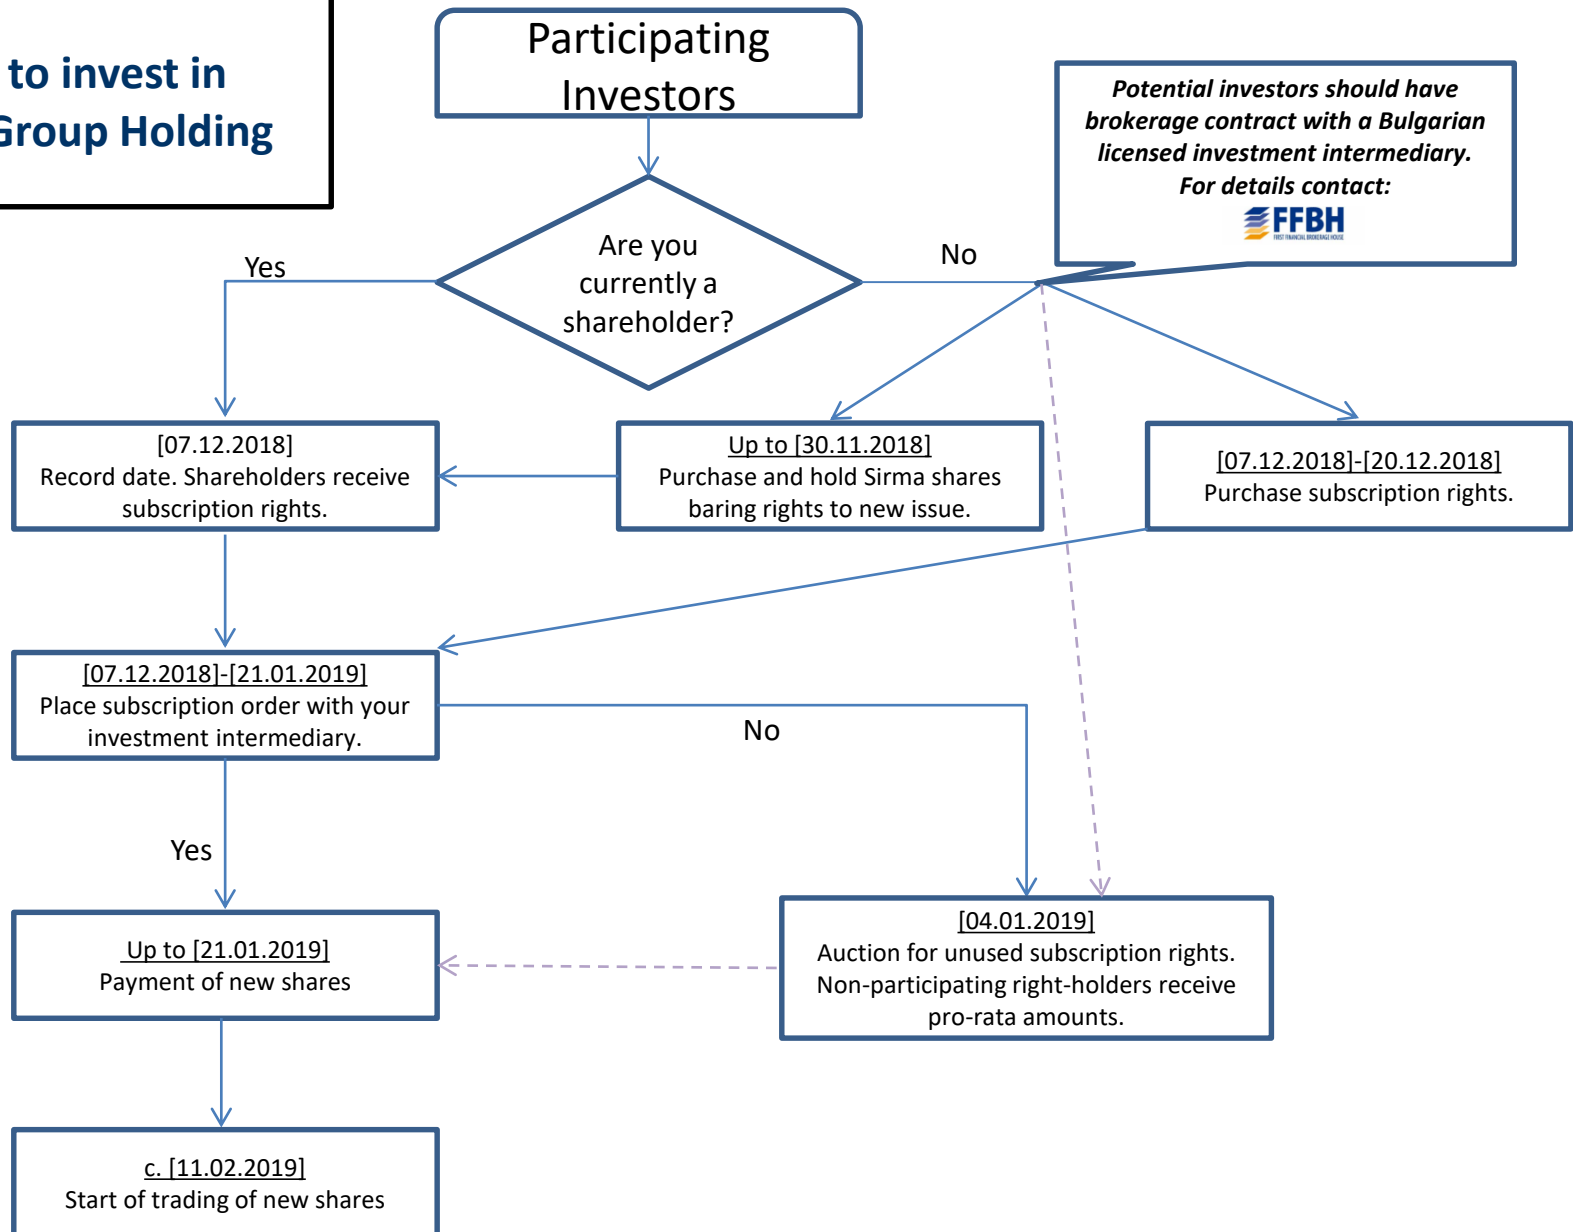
to invest in
Group Holding

Participating Investors

Potential investors should have brokerage contract with a Bulgarian licensed investment intermediary.
For details contact:
FFBH

Are you currently a shareholder?

Yes

No

[07.12.2018]
Record date. Shareholders receive subscription rights.

Up to [30.11.2018]
Purchase and hold Sirma shares baring rights to new issue.

[07.12.2018]-[20.12.2018]
Purchase subscription rights.

[07.12.2018]-[21.01.2019]
Place subscription order with your investment intermediary.

No

Yes

Up to [21.01.2019]
Payment of new shares

[04.01.2019]
Auction for unused subscription rights. Non-participating right-holders receive pro-rata amounts.

c. [11.02.2019]
Start of trading of new shares